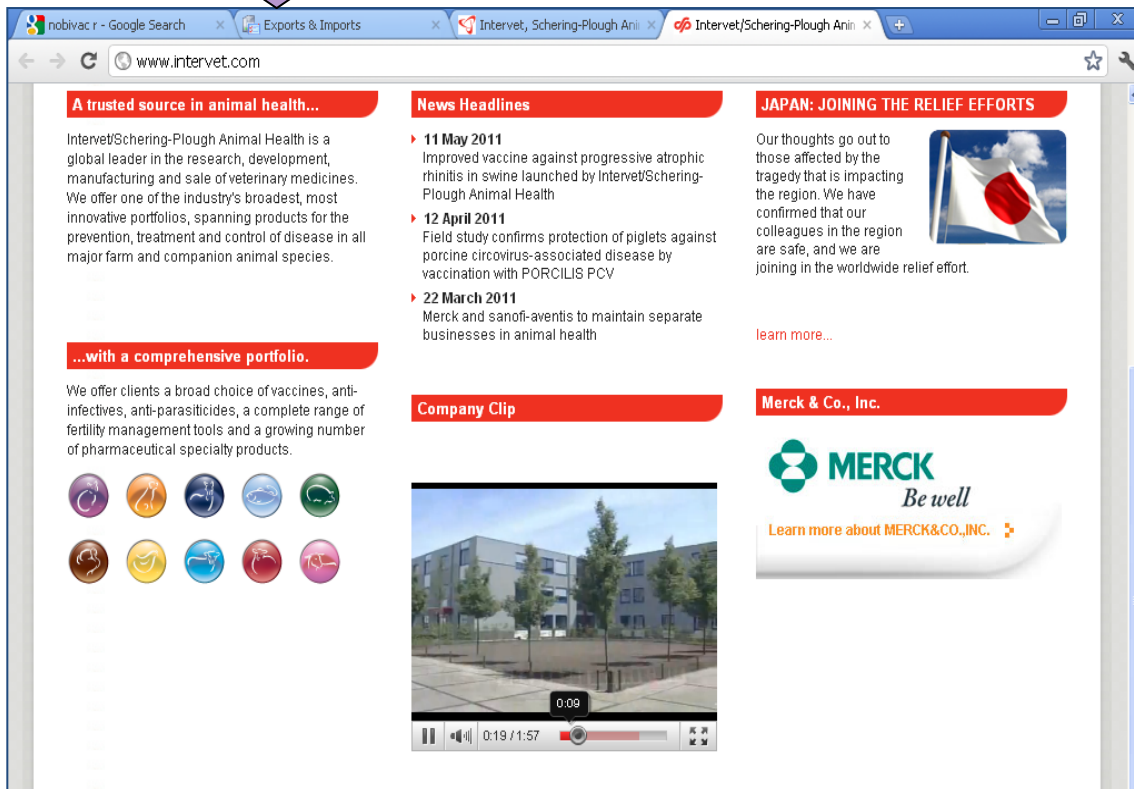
nobivac r - Google Search ×
Exports & Imports ×
Intervet, Schering-Plough Ani ×
Intervet/Schering-Plough Anin ×

www.intervet.com

A trusted source in animal health...

Intervet/Schering-Plough Animal Health is a global leader in the research, development, manufacturing and sale of veterinary medicines. We offer one of the industry's broadest, most innovative portfolios, spanning products for the prevention, treatment and control of disease in all major farm and companion animal species.

...with a comprehensive portfolio.

We offer clients a broad choice of vaccines, anti-infectives, anti-parasiticides, a complete range of fertility management tools and a growing number of pharmaceutical specialty products.

News Headlines

11 May 2011
Improved vaccine against progressive atrophic rhinitis in swine launched by Intervet/Schering-Plough Animal Health

12 April 2011
Field study confirms protection of piglets against porcine circovirus-associated disease by vaccination with PORCILIS PCV

22 March 2011
Merck and sanofi-aventis to maintain separate businesses in animal health

Company Clip

0:09
0:19 / 1:57

JAPAN: JOINING THE RELIEF EFFORTS

Our thoughts go out to those affected by the tragedy that is impacting the region. We have confirmed that our colleagues in the region are safe, and we are joining in the worldwide relief effort.

learn more...

Merck & Co., Inc.

MERCK
Be well

Learn more about MERCK&CO.,INC.